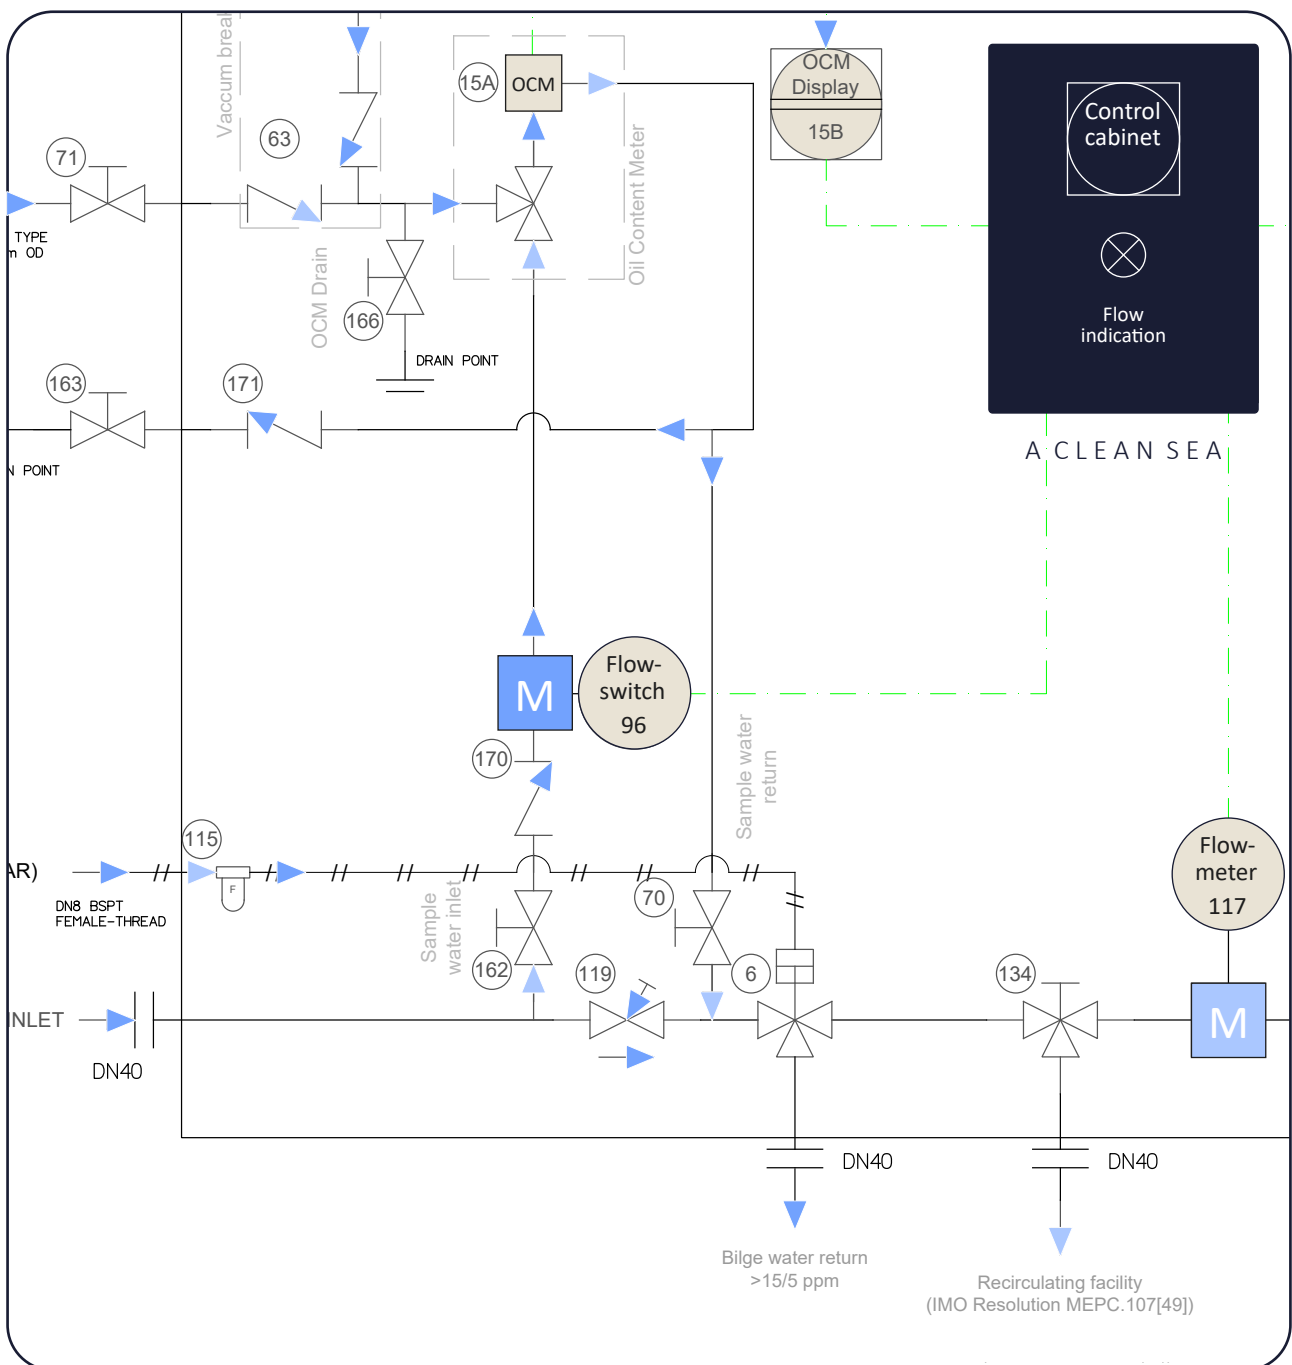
Vaccum breal

63

15A

OCM

OCM Display

15B

Control cabinet

Flow indication

71

TYPE
n OD

OCM Drain

166

Oil Content Meter

DRAIN POINT

163

171

N POINT

A CLEAN SEA

M

Flow-switch 96

170

Sample water return

115

AR)

F

DN8 BSPT FEMALE-THREAD

Sample water inlet

70

162

119

6

134

Flow-meter 117

M

INLET

DN40

DN40

DN40

Bilge water return >15/5 ppm

Recirculating facility (IMO Resolution MEPC.107[49])